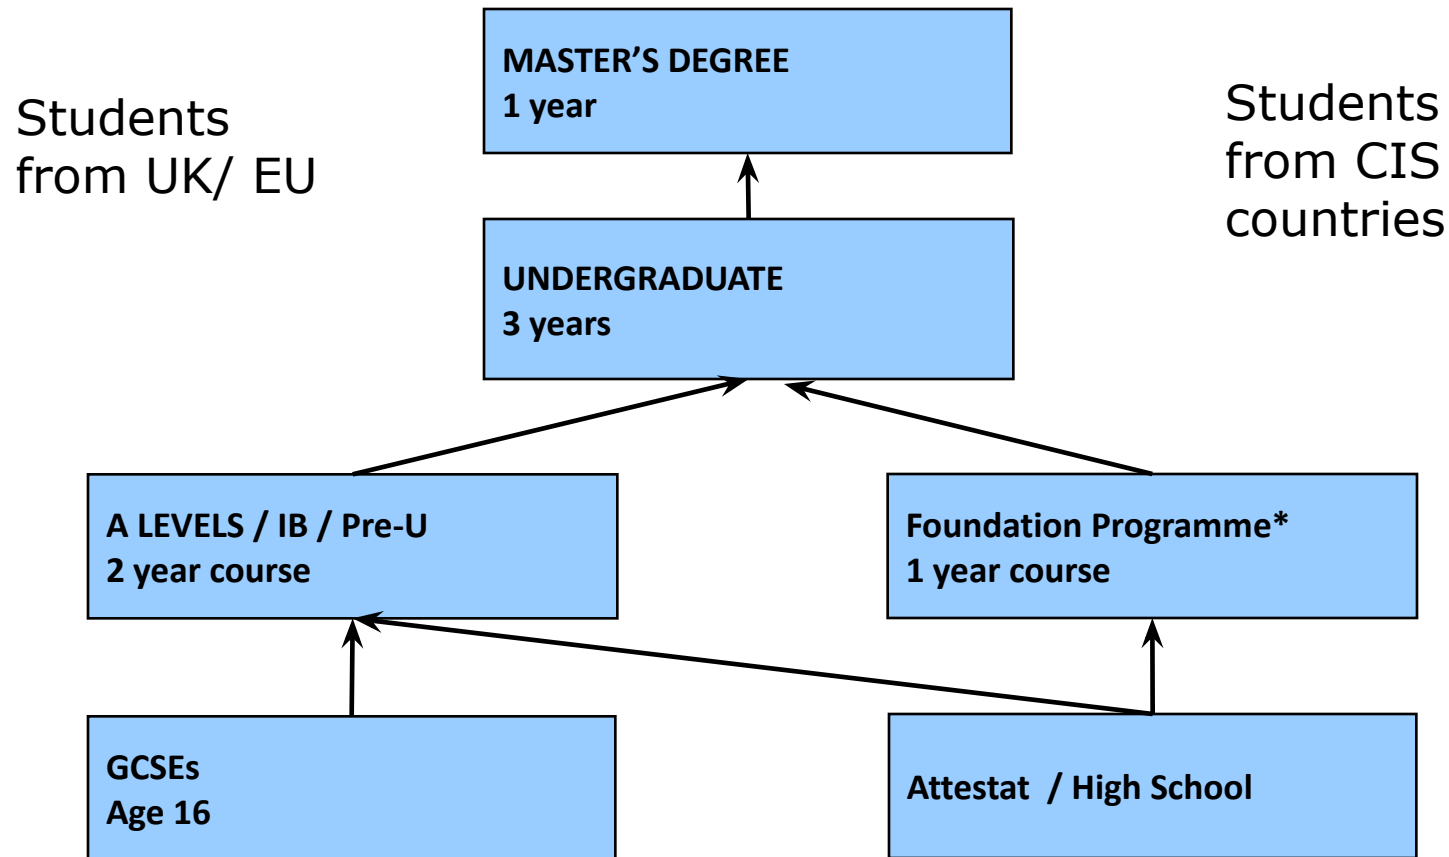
Students from UK/ EU

MASTER'S DEGREE
1 year

Students from CIS countries

UNDERGRADUATE
3 years

A LEVELS / IB / Pre-U
2 year course

Foundation Programme*
1 year course

GCSEs
Age 16

Attestat / High School